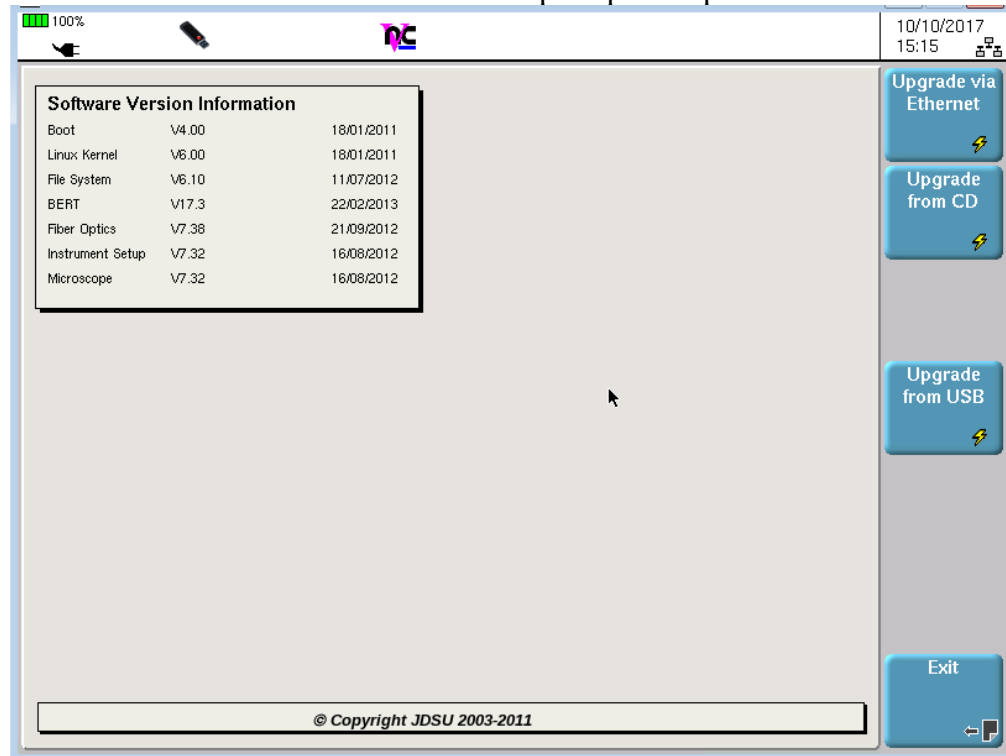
100%

10/10/2017
15:15

Software Version Information

| Boot | V4.00 | 18/01/2011 |
|---|---|---|
| Linux Kernel | V6.00 | 18/01/2011 |
| File System | V6.10 | 11/07/2012 |
| BERT | V17.3 | 22/02/2013 |
| Fiber Optics | V7.38 | 21/09/2012 |
| Instrument Setup | V7.32 | 16/08/2012 |
| Microscope | V7.32 | 16/08/2012 |

Upgrade via Ethernet

Upgrade from CD

Upgrade from USB

Exit

© Copyright JDSU 2003-2011